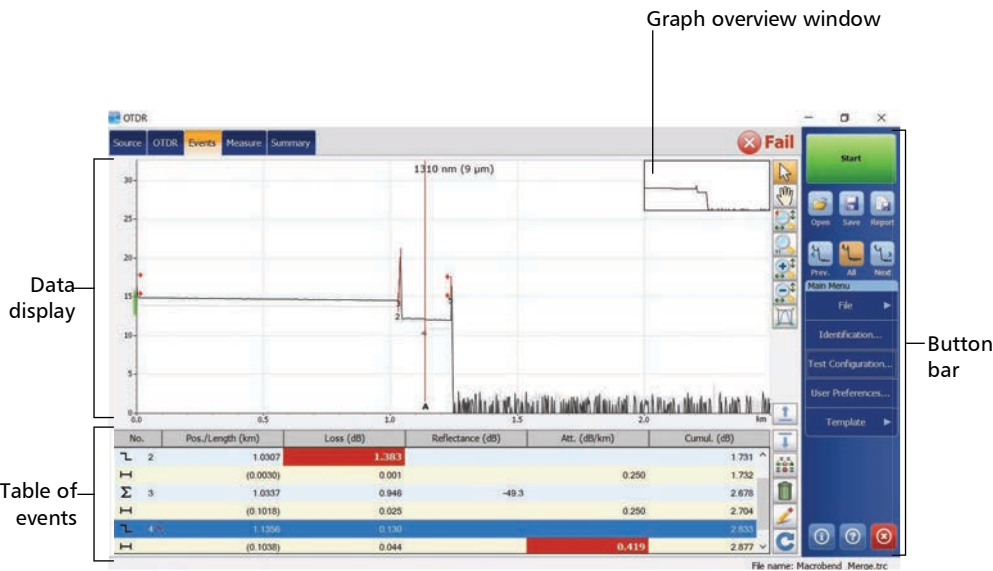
Graph overview window

OTDR

Source OTDR Events Measure Summary

Fail

1310 nm (9 µm)

30
25
20
15
10
5
0

0.0 0.5 1.0 1.5 2.0 km

A

Data display

Start

Open Save Report

Prev. All Next

Main Menu

File

Identification...

Test Configuration...

User Preferences...

Template

Button bar

| No. | Pos./Length (km) | Loss (dB) | Reflectance (dB) | Att. (dB/km) | Cumul. (dB) |
|---|---|---|---|---|---|
| 2 | 1.0307 | 1.383 | | | 1.731 |
| | (0.0030) | 0.001 | | 0.250 | 1.732 |
| 3 | 1.0337 | 0.946 | -49.3 | | 2.678 |
| | (0.1018) | 0.025 | | 0.250 | 2.704 |
| 4 | 1.1356 | 0.130 | | | 2.833 |
| | (0.1038) | 0.044 | | 0.419 | 2.877 |

Table of events

File name: Macrobend_Merge.trc